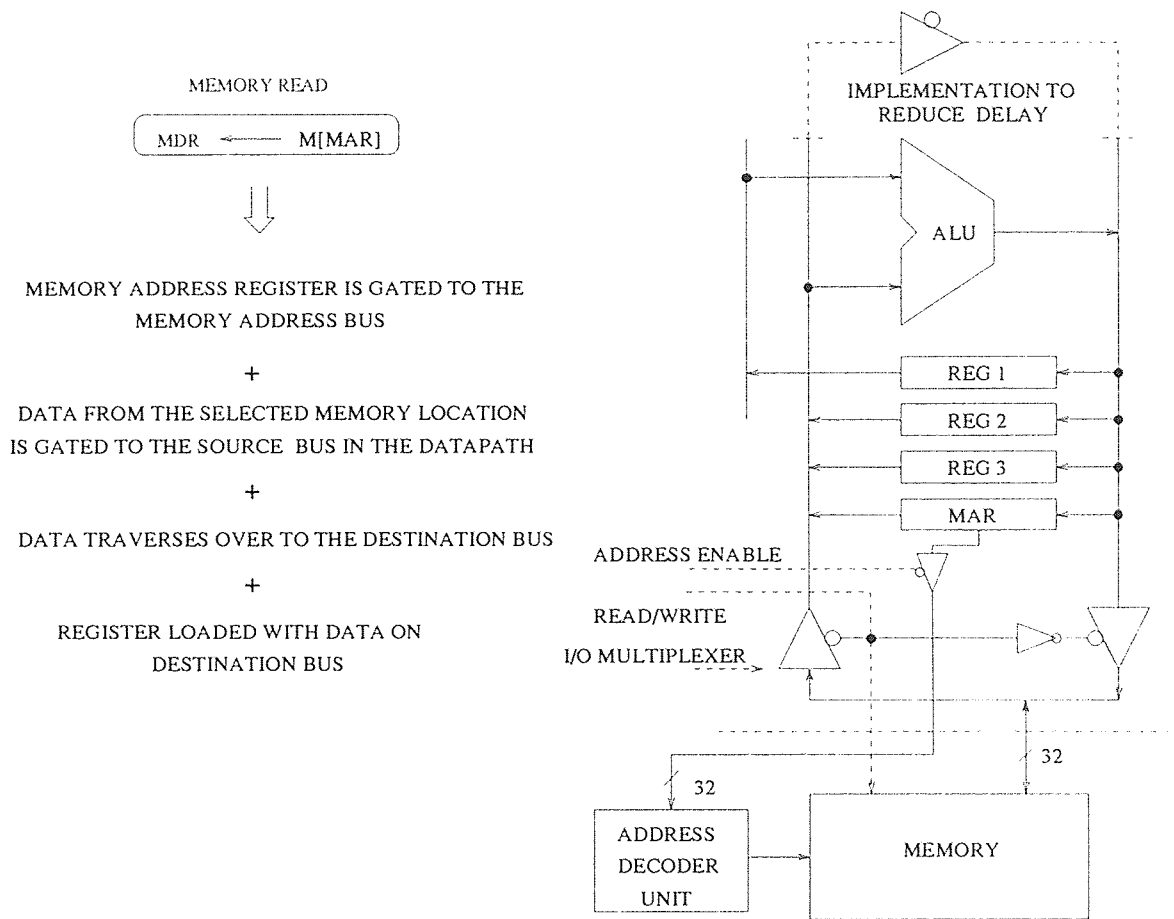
MEMORY READ

MDR ⟵ M[MAR]

MEMORY ADDRESS REGISTER IS GATED TO THE MEMORY ADDRESS BUS

+

DATA FROM THE SELECTED MEMORY LOCATION IS GATED TO THE SOURCE BUS IN THE DATAPATH

+

DATA TRAVERSES OVER TO THE DESTINATION BUS

+

REGISTER LOADED WITH DATA ON DESTINATION BUS

IMPLEMENTATION TO REDUCE DELAY

ALU

REG 1

REG 2

REG 3

MAR

ADDRESS ENABLE

READ/WRITE

I/O MULTIPLEXER

32

32

ADDRESS DECODER UNIT

MEMORY